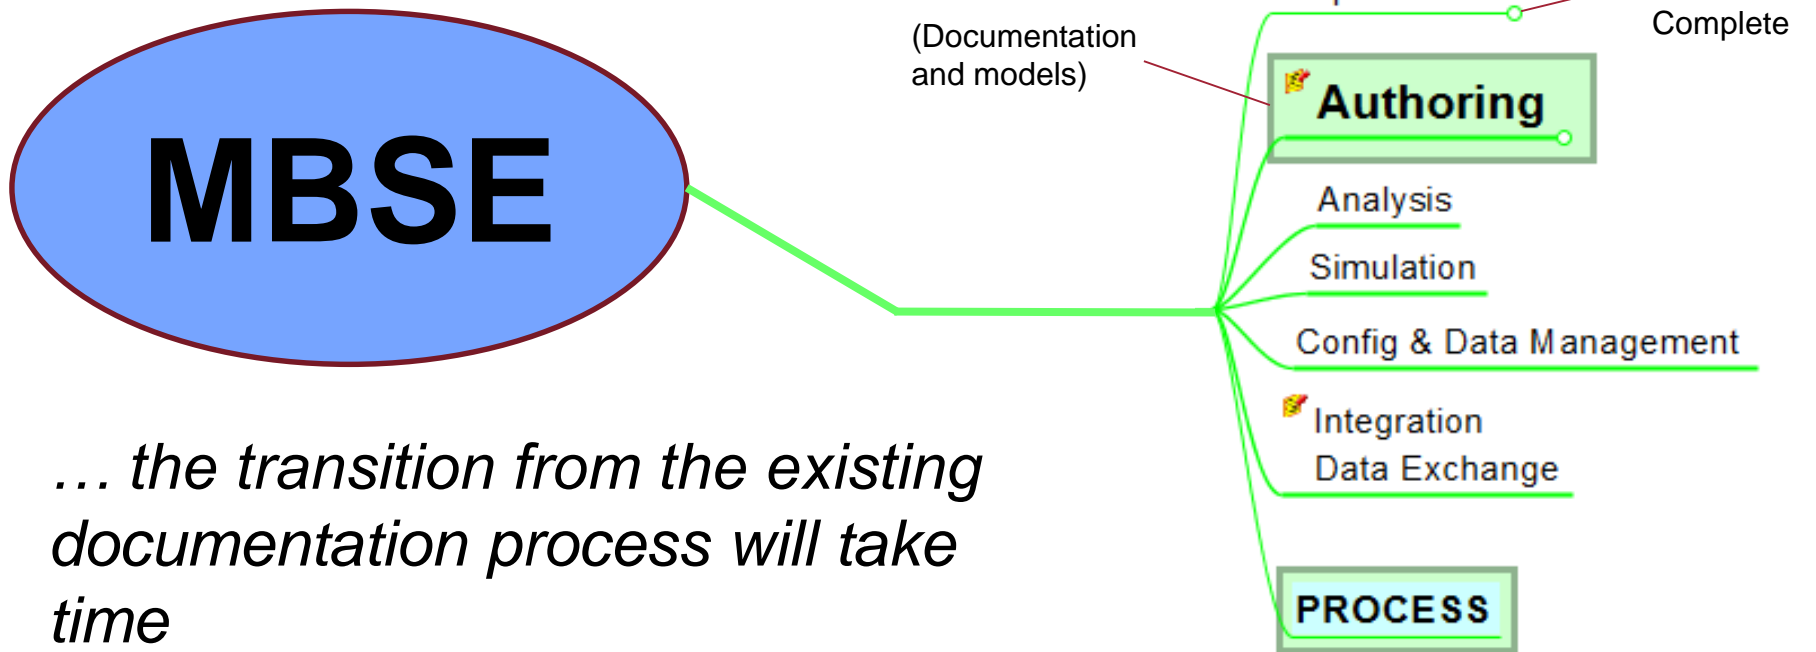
MBSE

(Documentation and models)

Complete

Authoring

Analysis

Simulation

Config & Data Management

Integration
Data Exchange

PROCESS

… the transition from the existing documentation process will take time